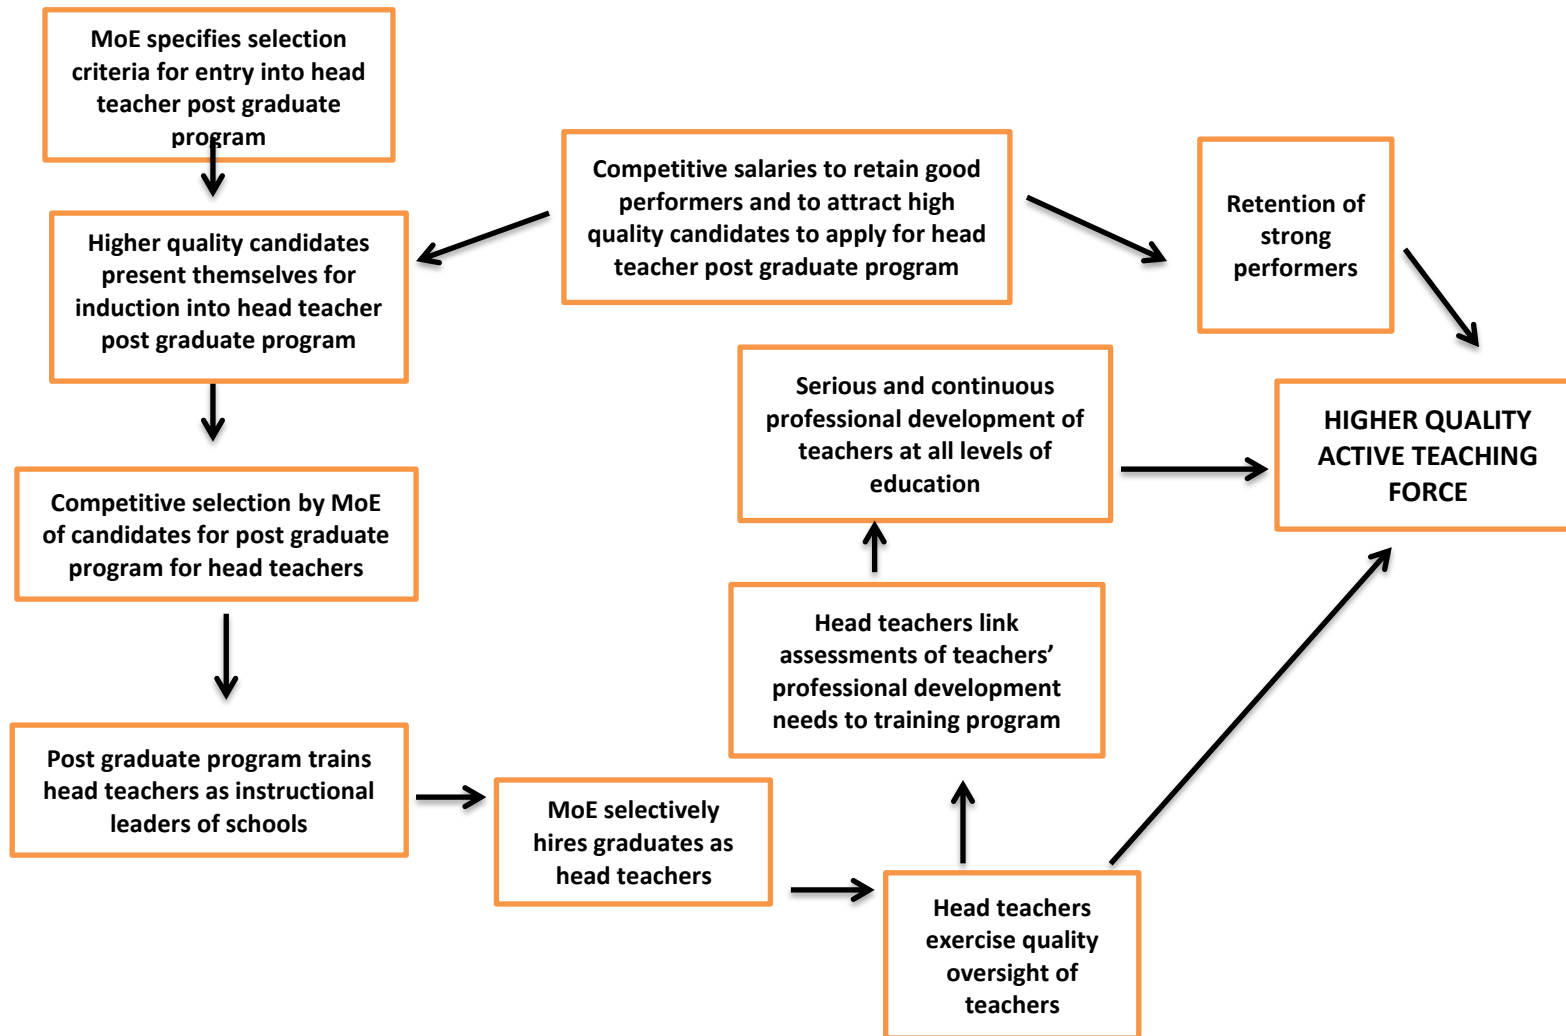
MoE specifies selection criteria for entry into head teacher post graduate program

Higher quality candidates present themselves for induction into head teacher post graduate program

Competitive selection by MoE of candidates for post graduate program for head teachers

Post graduate program trains head teachers as instructional leaders of schools

Competitive salaries to retain good performers and to attract high quality candidates to apply for head teacher post graduate program

Retention of strong performers

Serious and continuous professional development of teachers at all levels of education

HIGHER QUALITY ACTIVE TEACHING FORCE

Head teachers link assessments of teachers' professional development needs to training program

MoE selectively hires graduates as head teachers

Head teachers exercise quality oversight of teachers